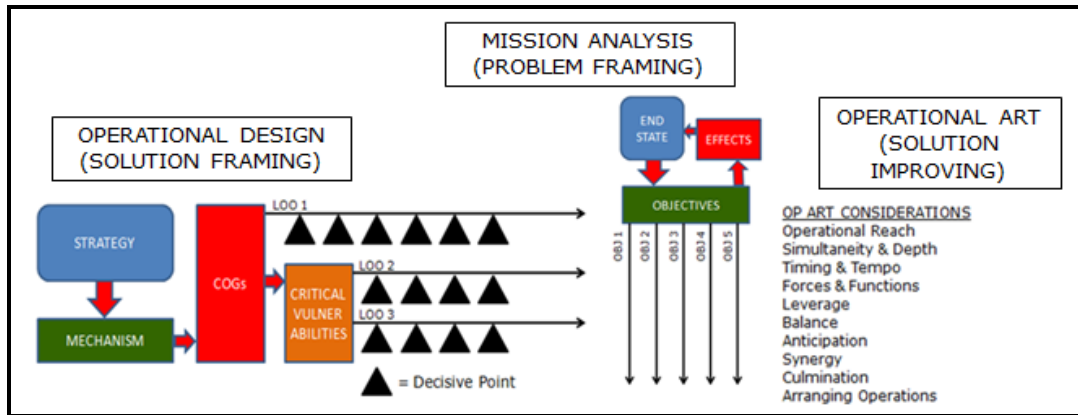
MISSION ANALYSIS
(PROBLEM FRAMING)

OPERATIONAL DESIGN
(SOLUTION FRAMING)

END STATE

EFFECTS

OPERATIONAL ART
(SOLUTION
IMPROVING)

STRATEGY

MECHANISM

COGs

LOO 1

LOO 2

LOO 3

CRITICAL VULNER ABILITIES

OBJECTIVES

OBJ 1
OBJ 2
OBJ 3
OBJ 4
OBJ 5

= Decisive Point

OP ART CONSIDERATIONS
Operational Reach
Simultaneity & Depth
Timing & Tempo
Forces & Functions
Leverage
Balance
Anticipation
Synergy
Culmination
Arranging Operations